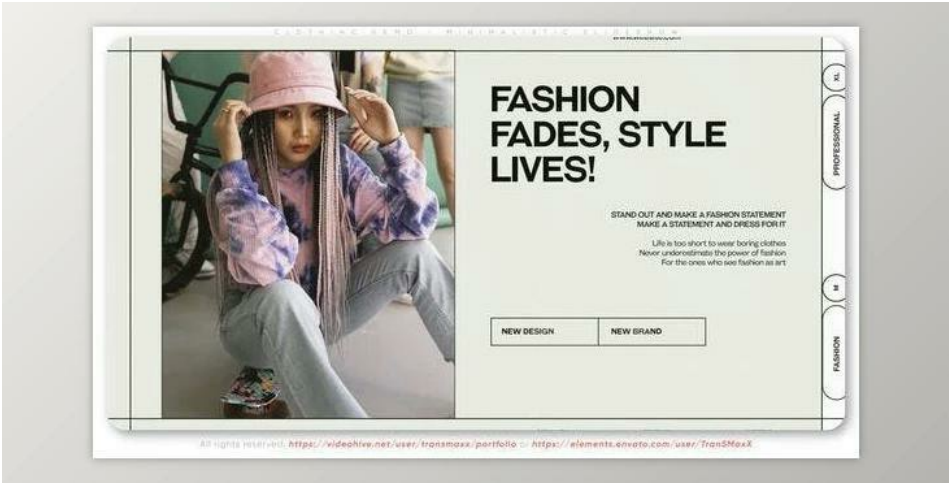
CLOTHING BRAND / MINIMALISTIC SLIDESHOW

FASHION FADES, STYLE LIVES!

STAND OUT AND MAKE A FASHION STATEMENT
MAKE A STATEMENT AND DRESS FOR IT

Life is too short to wear boring clothes
Never underestimate the power of fashion
For the ones who see fashion as art

| NEW DESIGN | NEW BRAND |
|---|---|

XL

PROFESSIONAL

M

FASHION

All rights reserved. https://videohive.net/user/transmoxx/portfolio or https://elements.envato.com/user/TranSMoxX